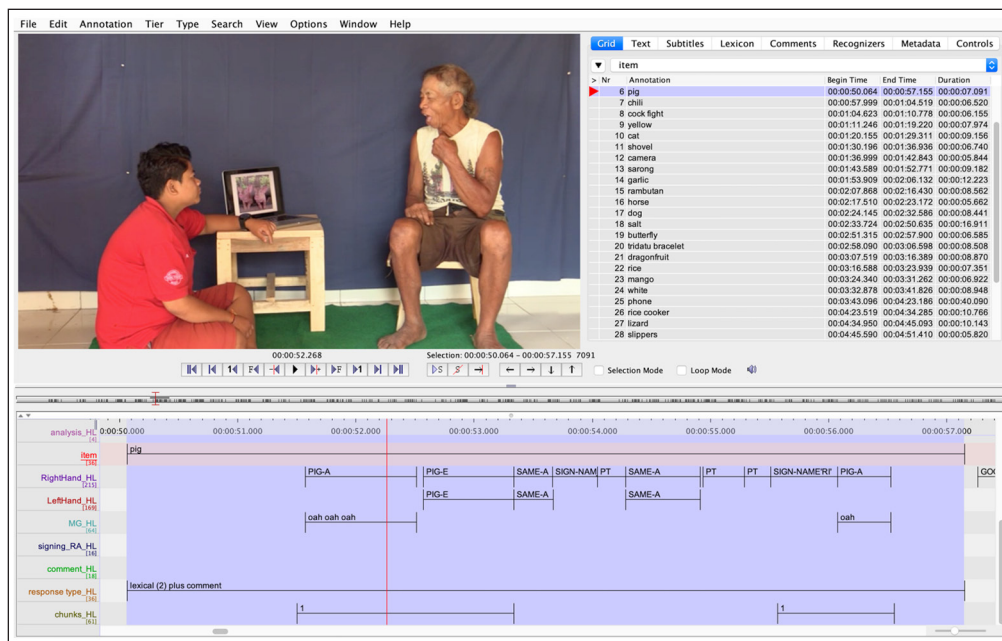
File Edit Annotation Tier Type Search View Options Window Help

Grid Text Subtitles Lexicon Comments Recognizers Metadata Controls

item

| > Nr | Annotation | Begin Time | End Time | Duration |
|---|---|---|---|---|
| 6 | pig | 00:00:50.064 | 00:00:57.155 | 00:00:07.091 |
| 7 | chili | 00:00:57.999 | 00:01:04.519 | 00:00:06.520 |
| 8 | cock fight | 00:01:04.623 | 00:01:10.778 | 00:00:06.155 |
| 9 | yellow | 00:01:11.246 | 00:01:19.220 | 00:00:07.974 |
| 10 | cat | 00:01:20.155 | 00:01:29.311 | 00:00:09.156 |
| 11 | shovel | 00:01:30.196 | 00:01:36.936 | 00:00:06.740 |
| 12 | camera | 00:01:36.999 | 00:01:42.843 | 00:00:05.844 |
| 13 | sarong | 00:01:43.589 | 00:01:52.771 | 00:00:09.182 |
| 14 | garlic | 00:01:53.909 | 00:02:06.132 | 00:00:12.223 |
| 15 | rambutan | 00:02:07.868 | 00:02:16.430 | 00:00:08.562 |
| 16 | horse | 00:02:17.510 | 00:02:23.172 | 00:00:05.662 |
| 17 | dog | 00:02:24.145 | 00:02:32.586 | 00:00:08.441 |
| 18 | salt | 00:02:33.724 | 00:02:50.635 | 00:00:16.911 |
| 19 | butterfly | 00:02:51.315 | 00:02:57.900 | 00:00:06.585 |
| 20 | tridatu bracelet | 00:02:58.090 | 00:03:06.598 | 00:00:08.508 |
| 21 | dragonfruit | 00:03:07.519 | 00:03:16.389 | 00:00:08.870 |
| 22 | rice | 00:03:16.588 | 00:03:23.939 | 00:00:07.351 |
| 23 | mango | 00:03:24.340 | 00:03:31.262 | 00:00:06.922 |
| 24 | white | 00:03:32.878 | 00:03:41.826 | 00:00:08.948 |
| 25 | phone | 00:03:43.096 | 00:04:23.186 | 00:00:40.090 |
| 26 | rice cooker | 00:04:23.519 | 00:04:34.285 | 00:00:10.766 |
| 27 | lizard | 00:04:34.950 | 00:04:45.093 | 00:00:10.143 |
| 28 | slippers | 00:04:45.590 | 00:04:51.410 | 00:00:05.820 |

00:00:52.268 Selection: 00:00:50.064 – 00:00:57.155 7091

Selection Mode Loop Mode

analysis_HL [4] 00:00:50.000 00:00:51.000 00:00:52.000 00:00:53.000 00:00:54.000 00:00:55.000 00:00:56.000 00:00:57.000
item [38] pig
RightHand_HL [215] PIG-A PIG-E SAME-A SIGN-NAM PT SAME-A PT PT SIGN-NAME'RI' PIG-A GO
LeftHand_HL [169] PIG-E SAME-A SAME-A
MG_HL [64] oah oah oah oah
signing_RA_HL [16]
comment_HL [18]
response type_HL [38] lexical (2) plus comment
chunks_HL [61] 1 1